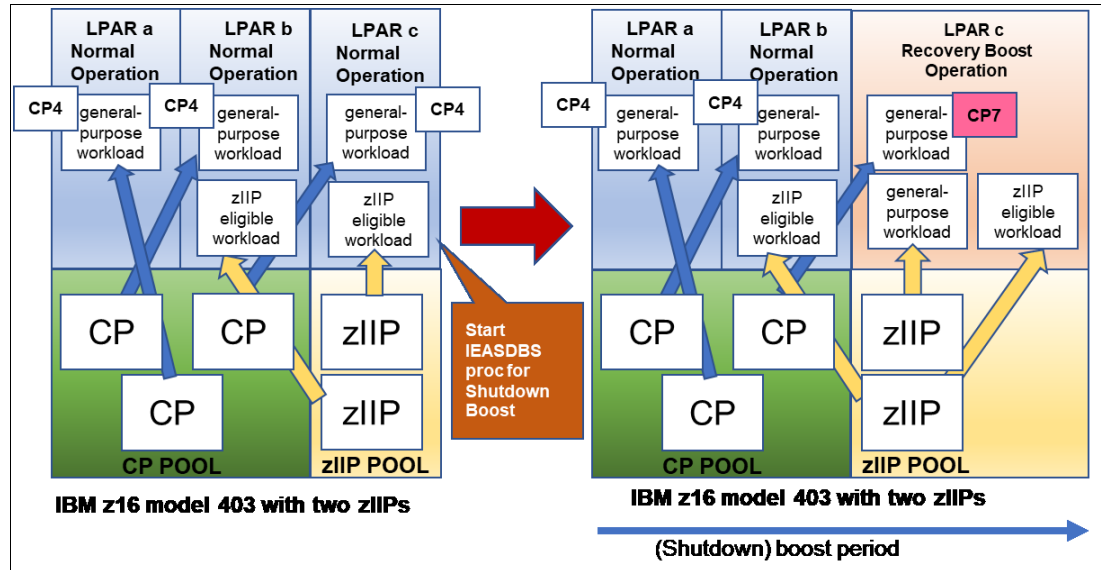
LPAR a Normal Operation

LPAR b Normal Operation

LPAR c Normal Operation

CP4

general-purpose workload

CP4

general-purpose workload

general-purpose workload

CP4

zIIP eligible workload

zIIP eligible workload

CP

CP

zIIP

CP

zIIP

CP POOL

zIIP POOL

IBM z16 model 403 with two zIIPs

Start IEASDBS proc for Shutdown Boost

LPAR a Normal Operation

LPAR b Normal Operation

LPAR c Recovery Boost Operation

CP4

general-purpose workload

CP4

general-purpose workload

general-purpose workload

CP7

zIIP eligible workload

general-purpose workload

zIIP eligible workload

CP

CP

zIIP

CP

zIIP

CP POOL

zIIP POOL

IBM z16 model 403 with two zIIPs

(Shutdown) boost period